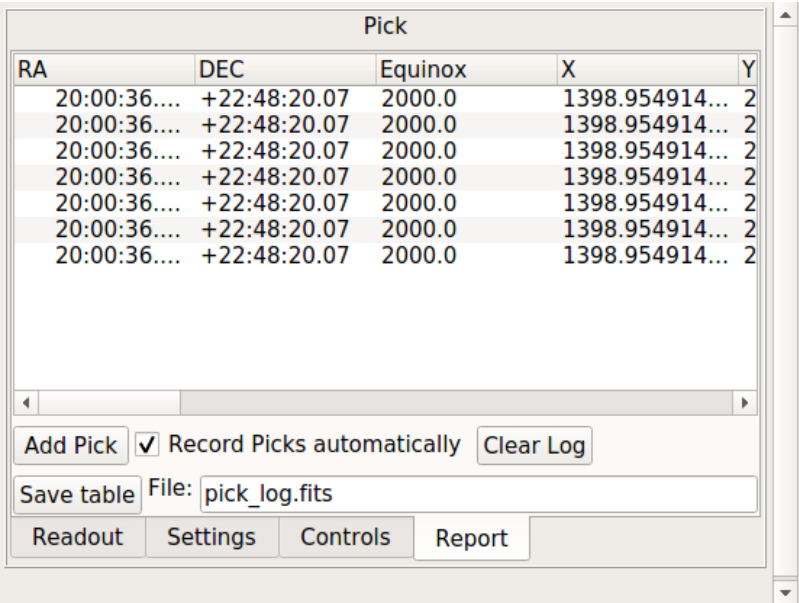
Pick

| RA | DEC | Equinox | X | Y |
|---|---|---|---|---|
| 20:00:36.... | +22:48:20.07 | 2000.0 | 1398.954914... | 2 |
| 20:00:36.... | +22:48:20.07 | 2000.0 | 1398.954914... | 2 |
| 20:00:36.... | +22:48:20.07 | 2000.0 | 1398.954914... | 2 |
| 20:00:36.... | +22:48:20.07 | 2000.0 | 1398.954914... | 2 |
| 20:00:36.... | +22:48:20.07 | 2000.0 | 1398.954914... | 2 |
| 20:00:36.... | +22:48:20.07 | 2000.0 | 1398.954914... | 2 |
| 20:00:36.... | +22:48:20.07 | 2000.0 | 1398.954914... | 2 |

Add Pick ✓ Record Picks automatically Clear Log

Save table File: pick_log.fits

Readout Settings Controls Report